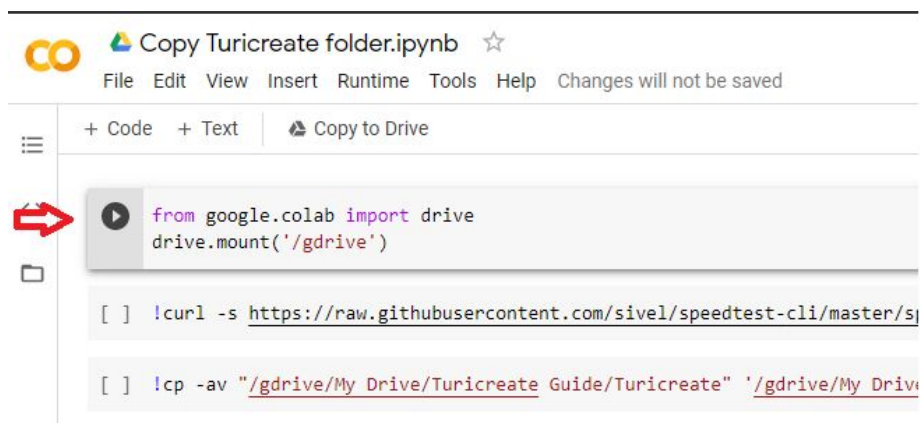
CO

Copy Turicreate folder.ipynb ☆

File Edit View Insert Runtime Tools Help Changes will not be saved

+ Code + Text Copy to Drive

from google.colab import drive
drive.mount('/gdrive')

[ ] !curl -s https://raw.githubusercontent.com/sivel/speedtest-cli/master/s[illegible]

[ ] !cp -av "/gdrive/My Drive/Turicreate Guide/Turicreate" '/gdrive/My Driv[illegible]